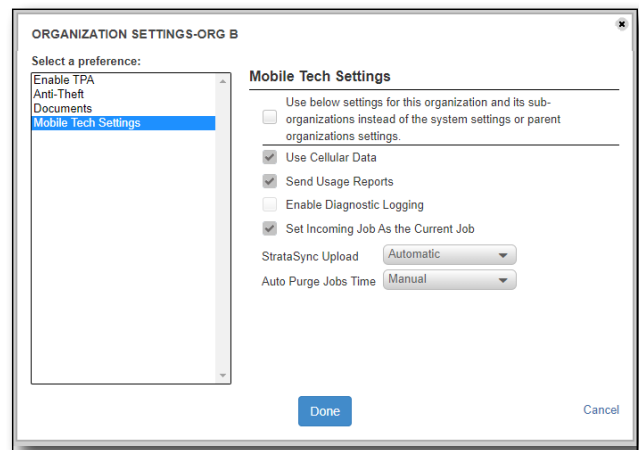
ORGANIZATION SETTINGS-ORG B

Select a preference:

Enable TPA
Anti-Theft
Documents
Mobile Tech Settings

Mobile Tech Settings

Use below settings for this organization and its sub-organizations instead of the system settings or parent organizations settings.

Use Cellular Data

Send Usage Reports

Enable Diagnostic Logging

Set Incoming Job As the Current Job

StrataSync Upload Automatic

Auto Purge Jobs Time Manual

Done

Cancel